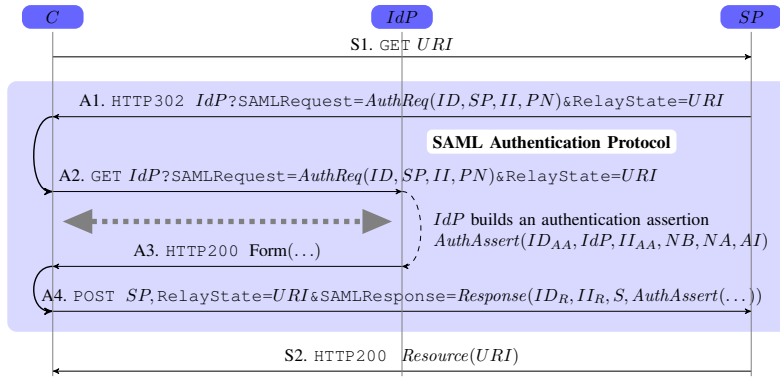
$C$

$IdP$

$SP$

S1. GET $URI$

A1. HTTP302 $IdP$?SAMLRequest=$AuthReq(ID, SP, II, PN)$&RelayState=$URI$

SAML Authentication Protocol

A2. GET $IdP$?SAMLRequest=$AuthReq(ID, SP, II, PN)$&RelayState=$URI$

$IdP$ builds an authentication assertion $AuthAssert(ID_{AA}, IdP, II_{AA}, NB, NA, AI)$

A3. HTTP200 Form(...)

A4. POST $SP$, RelayState=$URI$&SAMLResponse=$Response(ID_R, II_R, S, AuthAssert(\ldots))$

S2. HTTP200 $Resource(URI)$